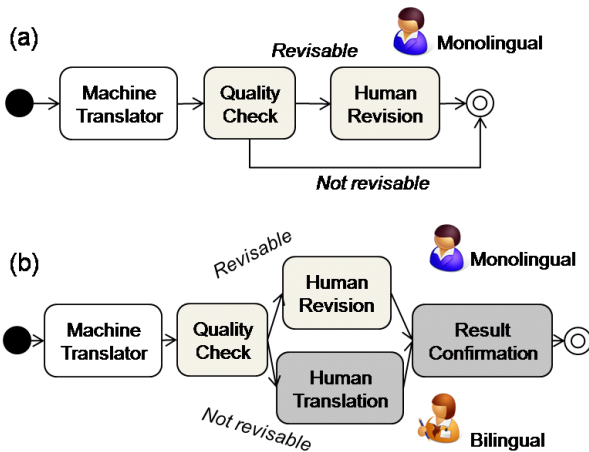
(a)

Monolingual

Revisable

Machine Translator

Quality Check

Human Revision

Not revisable

(b)

Revisable

Monolingual

Human Revision

Machine Translator

Quality Check

Result Confirmation

Human Translation

Not revisable

Bilingual